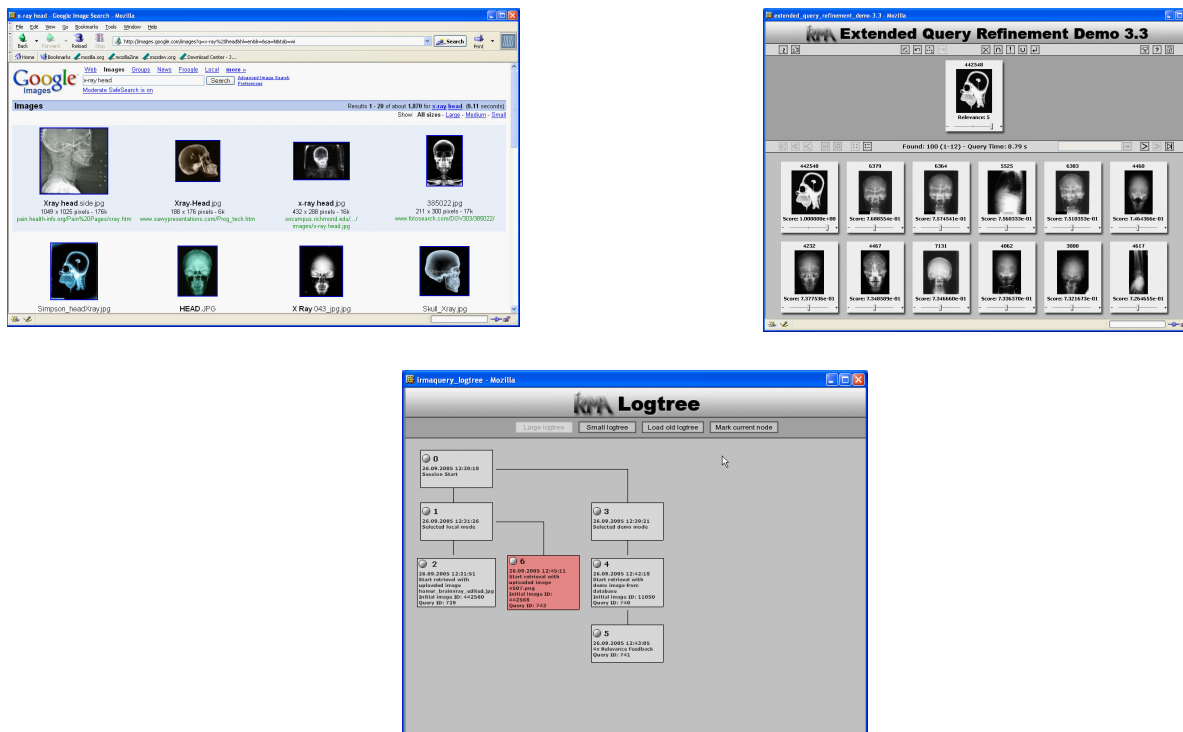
x-ray head - Google Image Search - Mozilla

File Edit View Go Bookmarks Tools Window Help

Back Forward Reload Stop

http://images.google.com/images?q=x-ray%20head&hl=en&lr=&sa=N&tab=wi

Search Print

Home Bookmarks mozilla.org mozillaZine mozdev.org Download Center - 3...

Web Images Groups News Froogle Local more »

x-ray head Search Advanced Image Search Preferences

Moderate SafeSearch is on

Images

Results 1 - 20 of about 1,870 for x-ray head. (0.11 seconds)

Show: All sizes - Large - Medium - Small

Xray head side.jpg
1049 x 1026 pixels - 176k
pain.health-info.org/Pain%20Pages/xray.htm

Xray-Head.jpg
188 x 176 pixels - 6k
www.savvypresentations.com/Prog_tech.htm

x-ray head.jpg
432 x 288 pixels - 16k
oncampus.richmond.edu/.../images/x-ray.head.jpg

385022.jpg
211 x 300 pixels - 17k
www.fotosearch.com/DGV303/385022/

Simpson_headXray.jpg

HEAD.JPG

X Ray 043_jpg.jpg

Skull_Xray.jpg

extended_query_refinement_demo 3.3 - Mozilla

IRMA Extended Query Refinement Demo 3.3

442548

Relevance: 5

Found: 100 (1-12) - Query Time: 8.79 s

| 442548 | 6379 | 6364 | 5525 | 6303 | 4460 |
|---|---|---|---|---|---|
| Score: 1.000000e+00 | Score: 7.668554e-01 | Score: 7.574541e-01 | Score: 7.560333e-01 | Score: 7.510353e-01 | Score: 7.454366e-01 |
| 4232 | 4457 | 7131 | 4062 | 3000 | 4617 |
| Score: 7.377536e-01 | Score: 7.348589e-01 | Score: 7.346660e-01 | Score: 7.336370e-01 | Score: 7.321673e-01 | Score: 7.264655e-01 |

irmaquery_logtree - Mozilla

IRMA Logtree

Large logtree Small logtree Load old logtree Mark current node

0
26.09.2005 12:20:18
Session Start

1
26.09.2005 12:21:26
Selected local mode

3
26.09.2005 12:39:21
Selected demo mode

2
26.09.2005 12:31:51
Start retrieval with uploaded image homer_brainxray_edited.jpg
Initial image ID: 442560
Query ID: 739

6
26.09.2005 12:45:11
Start retrieval with uploaded image r507.png
Initial image ID: 442568
Query ID: 743

4
26.09.2005 12:42:18
Start retrieval with demo image from database
Initial image ID: 11050
Query ID: 740

5
26.09.2005 12:43:05
4x Relevance Feedback
Query ID: 741